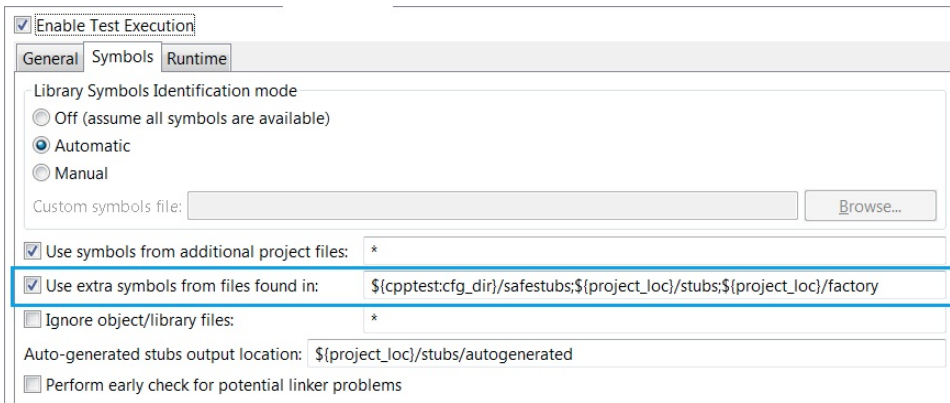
Enable Test Execution

General | Symbols | Runtime

Library Symbols Identification mode

Off (assume all symbols are available)

Automatic

Manual

Custom symbols file: | Browse...

Use symbols from additional project files: *

Use extra symbols from files found in: ${cpptest:cfg_dir}/safestubs;${project_loc}/stubs;${project_loc}/factory

Ignore object/library files: *

Auto-generated stubs output location: ${project_loc}/stubs/autogenerated

Perform early check for potential linker problems